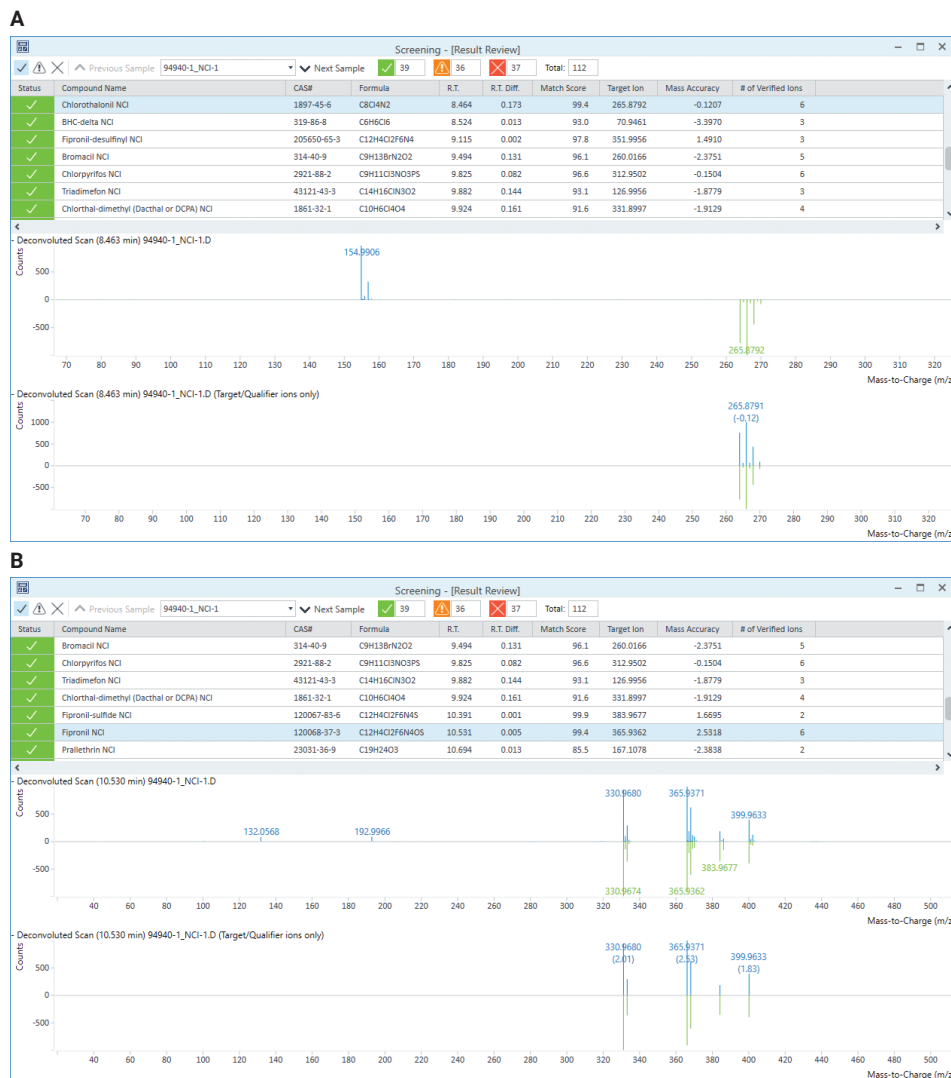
A

Screening - [Result Review]

Previous Sample 94940-1_NCI-1 Next Sample 39 36 37 Total: 112

| Status | Compound Name | CAS# | Formula | R.T. | R.T. Diff. | Match Score | Target Ion | Mass Accuracy | # of Verified Ions |
|---|---|---|---|---|---|---|---|---|---|
| ✓ | Chlorothalonil NCI | 1897-45-6 | C8Cl4N2 | 8.464 | 0.173 | 99.4 | 265.8792 | -0.1207 | 6 |
| ✓ | BHC-delta NCI | 319-86-8 | C6H6Cl6 | 8.524 | 0.013 | 93.0 | 70.9461 | -3.3970 | 3 |
| ✓ | Fipronil-desulfinyl NCI | 205650-65-3 | C12H4Cl2F6N4 | 9.115 | 0.002 | 97.8 | 351.9956 | 1.4910 | 3 |
| ✓ | Bromacil NCI | 314-40-9 | C9H13BrN2O2 | 9.494 | 0.131 | 96.1 | 260.0166 | -2.3751 | 5 |
| ✓ | Chlorpyrifos NCI | 2921-88-2 | C9H11Cl3NO3PS | 9.825 | 0.082 | 96.6 | 312.9502 | -0.1504 | 6 |
| ✓ | Triadimefon NCI | 43121-43-3 | C14H16ClN3O2 | 9.882 | 0.144 | 93.1 | 126.9956 | -1.8779 | 3 |
| ✓ | Chlorthal-dimethyl (Dacthal or DCPA) NCI | 1861-32-1 | C10H6Cl4O4 | 9.924 | 0.161 | 91.6 | 331.8997 | -1.9129 | 4 |

Deconvoluted Scan (8.463 min) 94940-1_NCI-1.D
Counts
500 0 -500
154.9906
265.8792
70 80 90 100 110 120 130 140 150 160 170 180 190 200 210 220 230 240 250 260 270 280 290 300 310 320
Mass-to-Charge (m/z

Deconvoluted Scan (8.463 min) 94940-1_NCI-1.D (Target/Qualifier ions only)
Counts
1000 500 0 -500
265.8791
(-0.12)
70 80 90 100 110 120 130 140 150 160 170 180 190 200 210 220 230 240 250 260 270 280 290 300 310 320
Mass-to-Charge (m/z

B

Screening - [Result Review]

Previous Sample 94940-1_NCI-1 Next Sample 39 36 37 Total: 112

| Status | Compound Name | CAS# | Formula | R.T. | R.T. Diff. | Match Score | Target Ion | Mass Accuracy | # of Verified Ions |
|---|---|---|---|---|---|---|---|---|---|
| ✓ | Bromacil NCI | 314-40-9 | C9H13BrN2O2 | 9.494 | 0.131 | 96.1 | 260.0166 | -2.3751 | 5 |
| ✓ | Chlorpyrifos NCI | 2921-88-2 | C9H11Cl3NO3PS | 9.825 | 0.082 | 96.6 | 312.9502 | -0.1504 | 6 |
| ✓ | Triadimefon NCI | 43121-43-3 | C14H16ClN3O2 | 9.882 | 0.144 | 93.1 | 126.9956 | -1.8779 | 3 |
| ✓ | Chlorthal-dimethyl (Dacthal or DCPA) NCI | 1861-32-1 | C10H6Cl4O4 | 9.924 | 0.161 | 91.6 | 331.8997 | -1.9129 | 4 |
| ✓ | Fipronil-sulfide NCI | 120067-83-6 | C12H4Cl2F6N4S | 10.391 | 0.001 | 99.9 | 383.9677 | 1.6695 | 2 |
| ✓ | Fipronil NCI | 120068-37-3 | C12H4Cl2F6N4OS | 10.531 | 0.005 | 99.4 | 365.9362 | 2.5318 | 6 |
| ✓ | Prallethrin NCI | 23031-36-9 | C19H24O3 | 10.694 | 0.013 | 85.5 | 167.1078 | -2.3838 | 2 |

Deconvoluted Scan (10.530 min) 94940-1_NCI-1.D
Counts
500 0 -500
330.9680 365.9371 399.9633
132.0568 192.9966
383.9677
330.9674 365.9362
40 60 80 100 120 140 160 180 200 220 240 260 280 300 320 340 360 380 400 420 440 460 480 500
Mass-to-Charge (m/z

Deconvoluted Scan (10.530 min) 94940-1_NCI-1.D (Target/Qualifier ions only)
Counts
500 0 -500
330.9680 (2.01) 365.9371 (2.53) 399.9633 (1.83)
40 60 80 100 120 140 160 180 200 220 240 260 280 300 320 340 360 380 400 420 440 460 480 500
Mass-to-Charge (m/z